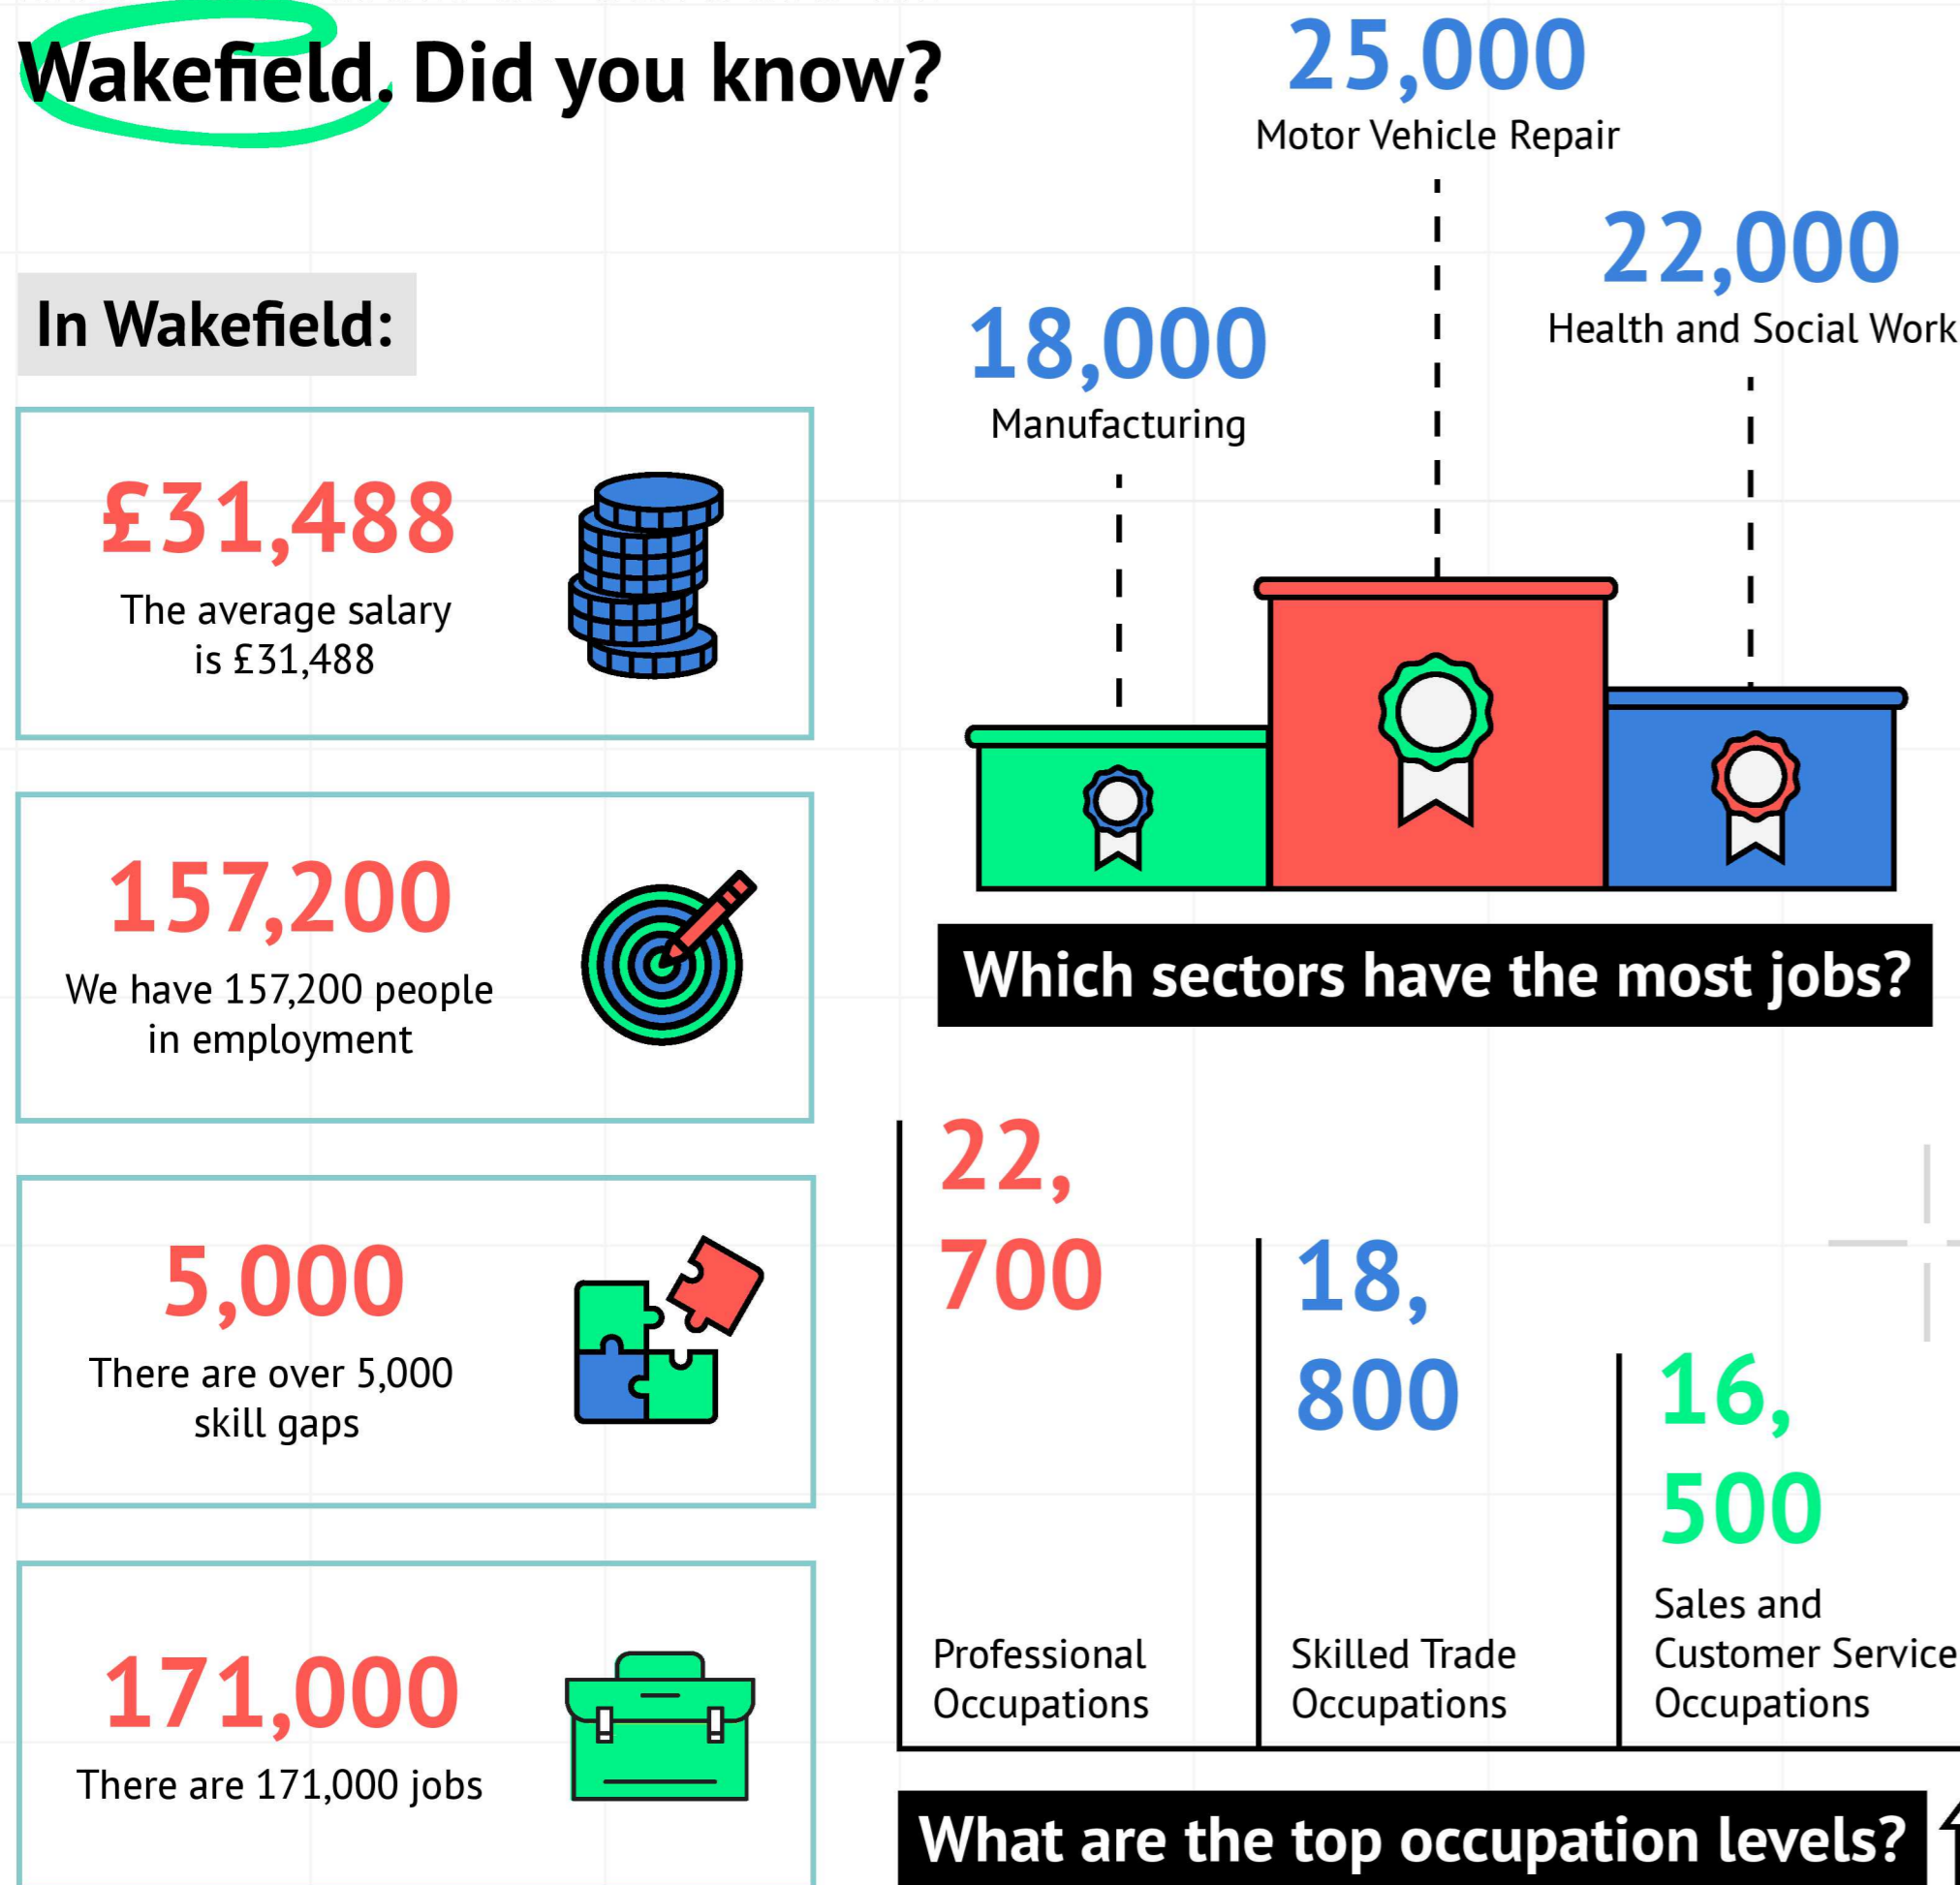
Wakefield. Did you know?

In Wakefield:

£31,488
The average salary is £31,488

157,200
We have 157,200 people in employment

5,000
There are over 5,000 skill gaps

171,000
There are 171,000 jobs

25,000
Motor Vehicle Repair

22,000
Health and Social Work

18,000
Manufacturing

Which sectors have the most jobs?

22,700
Professional Occupations

18,800
Skilled Trade Occupations

16,500
Sales and Customer Service Occupations

What are the top occupation levels?